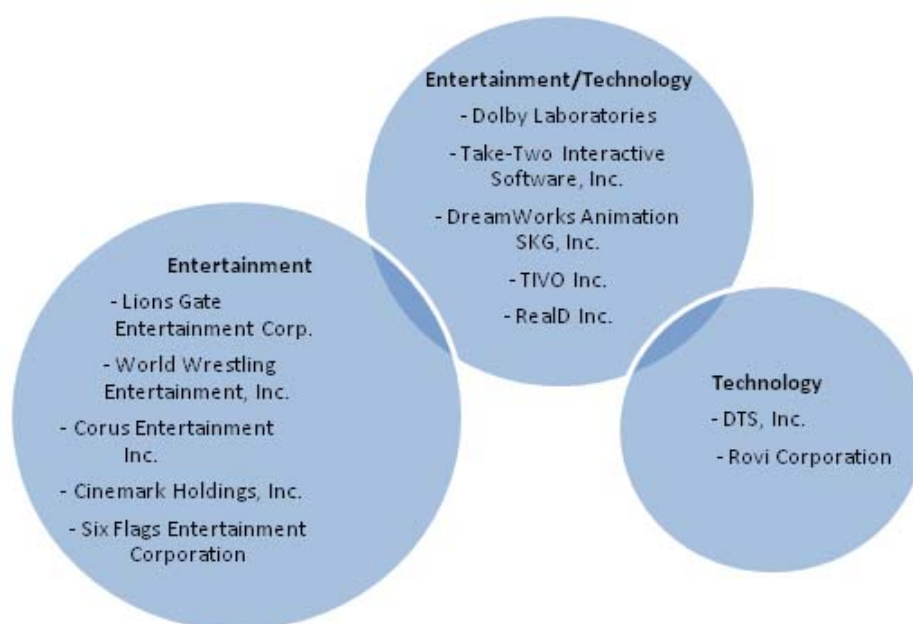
Entertainment/Technology
- Dolby Laboratories
- Take-Two Interactive Software, Inc.
- DreamWorks Animation SKG, Inc.
- TIVO Inc.
- RealD Inc.

Entertainment
- Lions Gate Entertainment Corp.
- World Wrestling Entertainment, Inc.
- Corus Entertainment Inc.
- Cinemark Holdings, Inc.
- Six Flags Entertainment Corporation

Technology
- DTS, Inc.
- Rovi Corporation